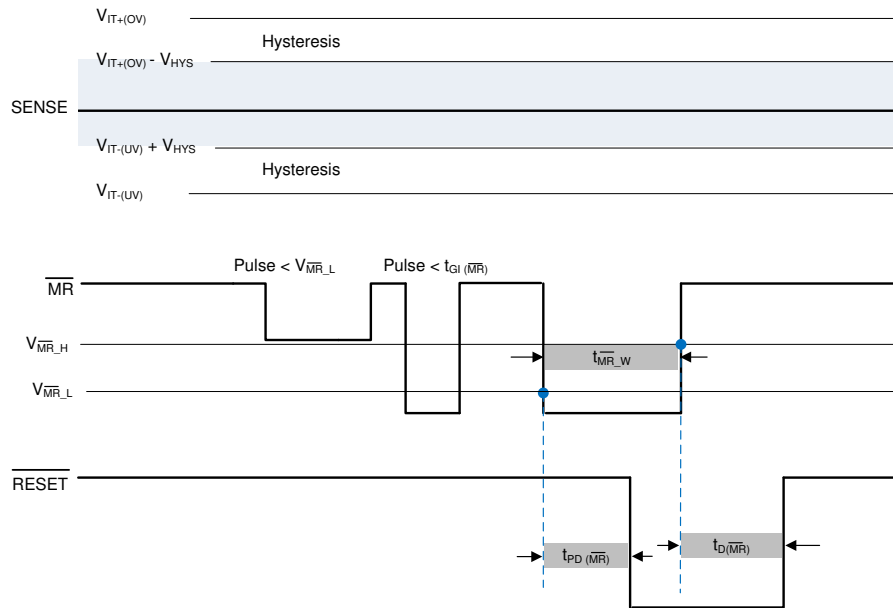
$V_{IT+(OV)}$

Hysteresis

$V_{IT+(OV)}$ - $V_{HYS}$

SENSE

$V_{IT-(UV)}$ + $V_{HYS}$

Hysteresis

$V_{IT-(UV)}$

Pulse < $V_{\overline{MR}\_L}$

Pulse < $t_{GI\ (\overline{MR})}$

$\overline{MR}$

$V_{\overline{MR}\_H}$

$t_{\overline{MR}\_W}$

$V_{\overline{MR}\_L}$

$\overline{RESET}$

$t_{PD\ (\overline{MR})}$

$t_{D(\overline{MR})}$